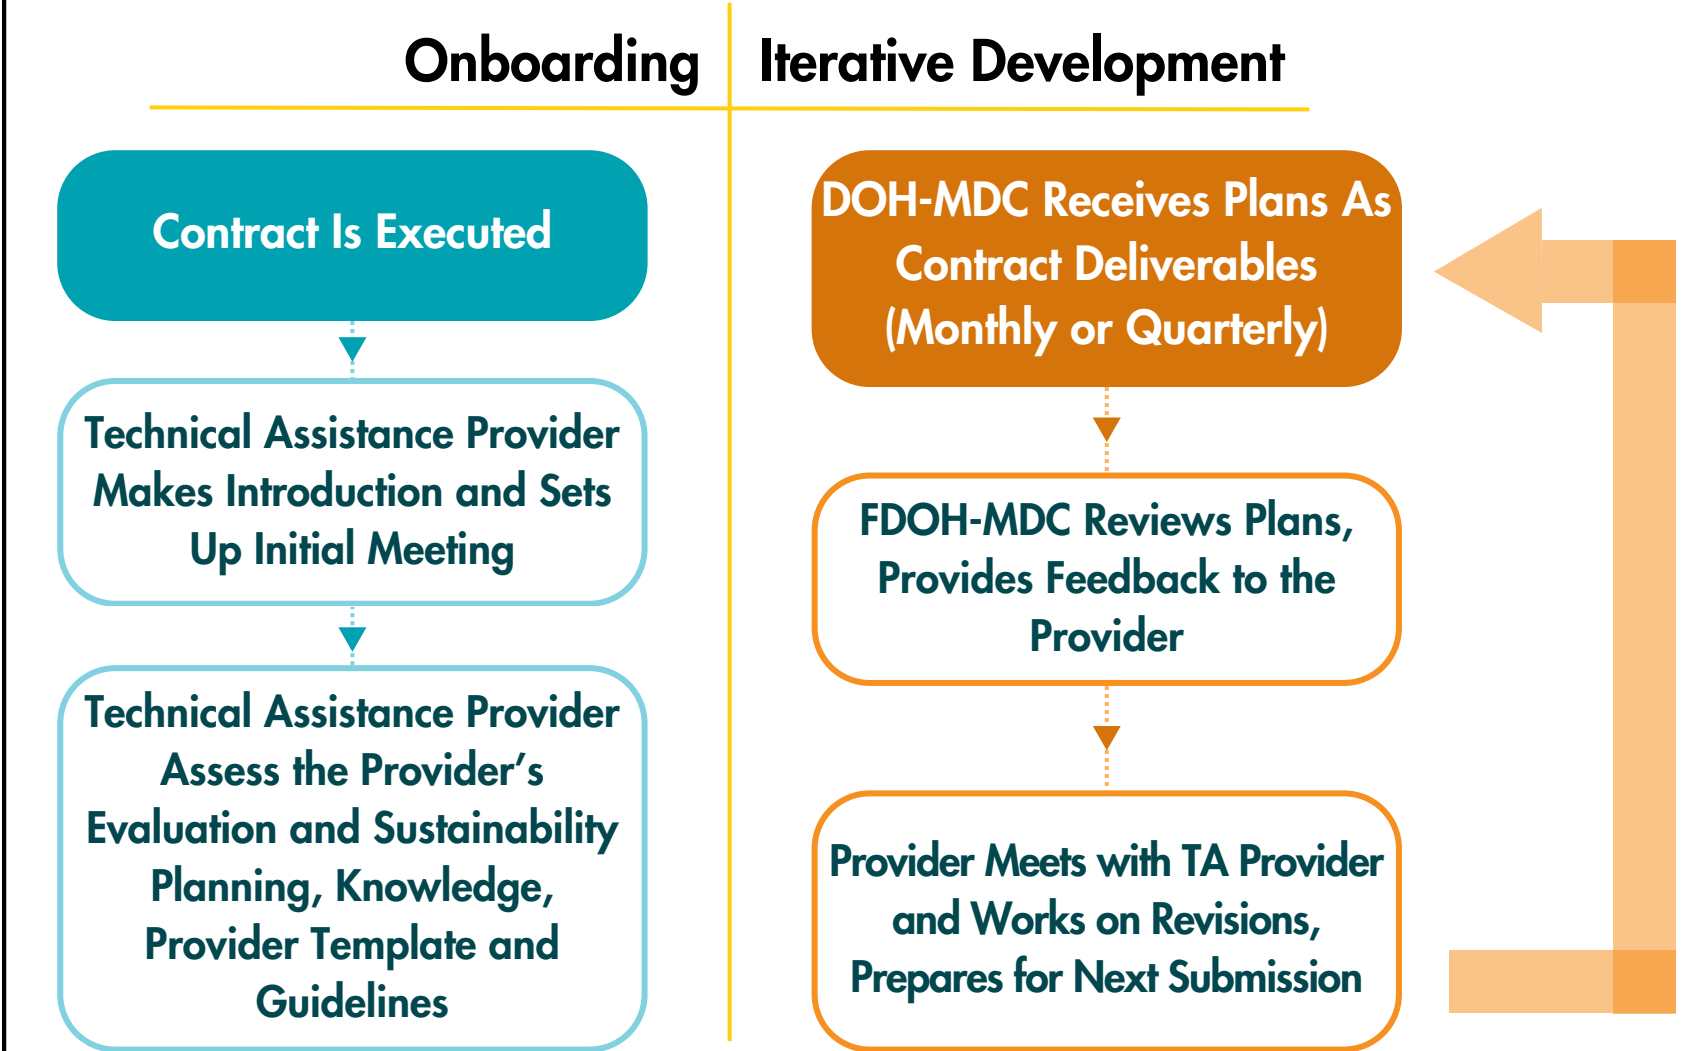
Onboarding

Iterative Development

Contract Is Executed

Technical Assistance Provider Makes Introduction and Sets Up Initial Meeting

Technical Assistance Provider Assess the Provider's Evaluation and Sustainability Planning, Knowledge, Provider Template and Guidelines

DOH-MDC Receives Plans As Contract Deliverables (Monthly or Quarterly)

FDOH-MDC Reviews Plans, Provides Feedback to the Provider

Provider Meets with TA Provider and Works on Revisions, Prepares for Next Submission